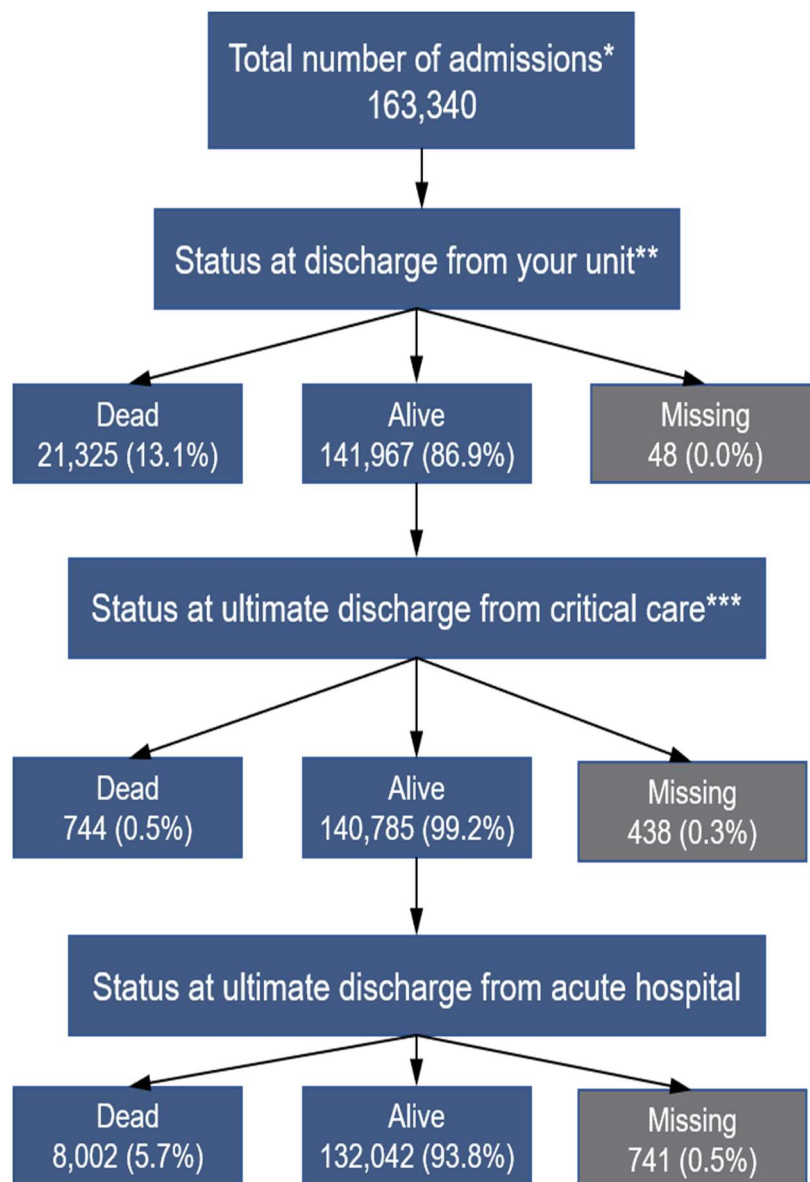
Total number of admissions*
163,340

Status at discharge from your unit**

Dead
21,325 (13.1%)

Alive
141,967 (86.9%)

Missing
48 (0.0%)

Status at ultimate discharge from critical care***

Dead
744 (0.5%)

Alive
140,785 (99.2%)

Missing
438 (0.3%)

Status at ultimate discharge from acute hospital

Dead
8,002 (5.7%)

Alive
132,042 (93.8%)

Missing
741 (0.5%)